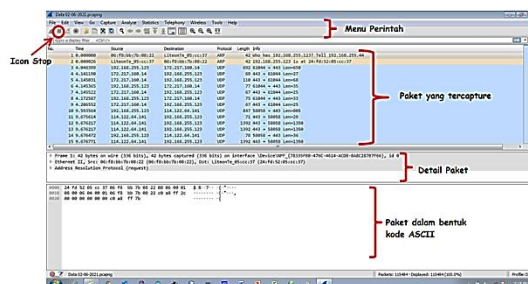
Menu Perintah

Icon Stop

Paket yang tercapture

Detail Paket

Paket dalam bentuk kode ASCII

File Edit View Go Capture Analyze Statistics Telephony Wireless Tools Help

| No. | Time | Source | Destination | Protocol | Length | Info |
|---|---|---|---|---|---|---|
| 1 | 0.000000 | 06:f8:bb:7b:08:22 | LiteonTe_05:cc:37 | ARP | 42 | Who has 192.168.255.123? Tell 192.168.255.44 |
| 2 | 0.000026 | LiteonTe_05:cc:37 | 06:f8:bb:7b:08:22 | ARP | 42 | 192.168.255.123 is at 24:fd:52:05:cc:37 |
| 3 | 4.940399 | 192.168.255.123 | 172.217.160.14 | UDP | 692 | 61044 → 443 Len=650 |
| 4 | 5.141190 | 172.217.160.14 | 192.168.255.123 | UDP | 69 | 443 → 61044 Len=27 |
| 5 | 4.145031 | 172.217.160.14 | 192.168.255.123 | UDP | 110 | 443 → 61044 Len=68 |
| 6 | 4.145365 | 192.168.255.123 | 172.217.160.14 | UDP | 77 | 61044 → 443 Len=35 |
| 7 | 4.145522 | 192.168.255.123 | 172.217.160.14 | UDP | 67 | 443 → 61044 Len=25 |
| 8 | 4.172587 | 192.168.255.123 | 172.217.160.14 | UDP | 75 | 61044 → 443 Len=33 |
| 9 | 4.292213 | 172.217.160.14 | 192.168.255.123 | UDP | 67 | 443 → 61044 Len=25 |
| 10 | 5.555568 | 192.168.255.123 | 114.122.64.141 | UDP | 847 | 50058 → 443 Len=805 |
| 11 | 5.675614 | 114.122.64.141 | 192.168.255.123 | UDP | 71 | 443 → 50058 Len=29 |
| 12 | 5.676217 | 114.122.64.141 | 192.168.255.123 | UDP | 1392 | 443 → 50058 Len=1350 |
| 13 | 5.676217 | 114.122.64.141 | 192.168.255.123 | UDP | 1392 | 443 → 50058 Len=1350 |
| 14 | 5.676472 | 192.168.255.123 | 114.122.64.141 | UDP | 78 | 50058 → 443 Len=36 |
| 15 | 5.676771 | 114.122.64.141 | 192.168.255.123 | UDP | 1392 | 443 → 50058 Len=1350 |

Frame 1: 42 bytes on wire (336 bits), 42 bytes captured (336 bits) on interface \Device\NPF_{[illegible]}, id 0
Ethernet II, Src: 06:f8:bb:7b:08:22 (06:f8:bb:7b:08:22), Dst: LiteonTe_05:cc:37 (24:fd:52:05:cc:37)
Address Resolution Protocol (request)

Packets: 11484 · Displayed: 11484 (100.0%)